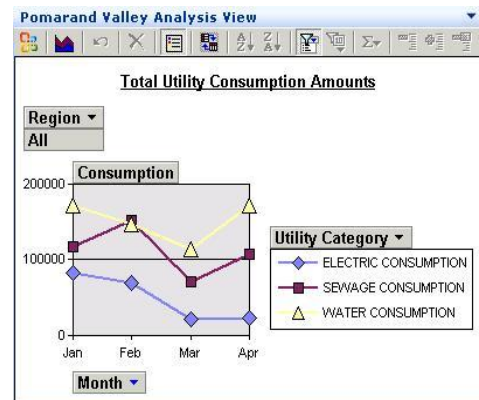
Pomarand Valley Analysis View

Total Utility Consumption Amounts

Region ▾
All

Consumption

200000
100000
0

Jan Feb Mar Apr

Month ▾

Utility Category ▾
ELECTRIC CONSUMPTION
SEWAGE CONSUMPTION
WATER CONSUMPTION